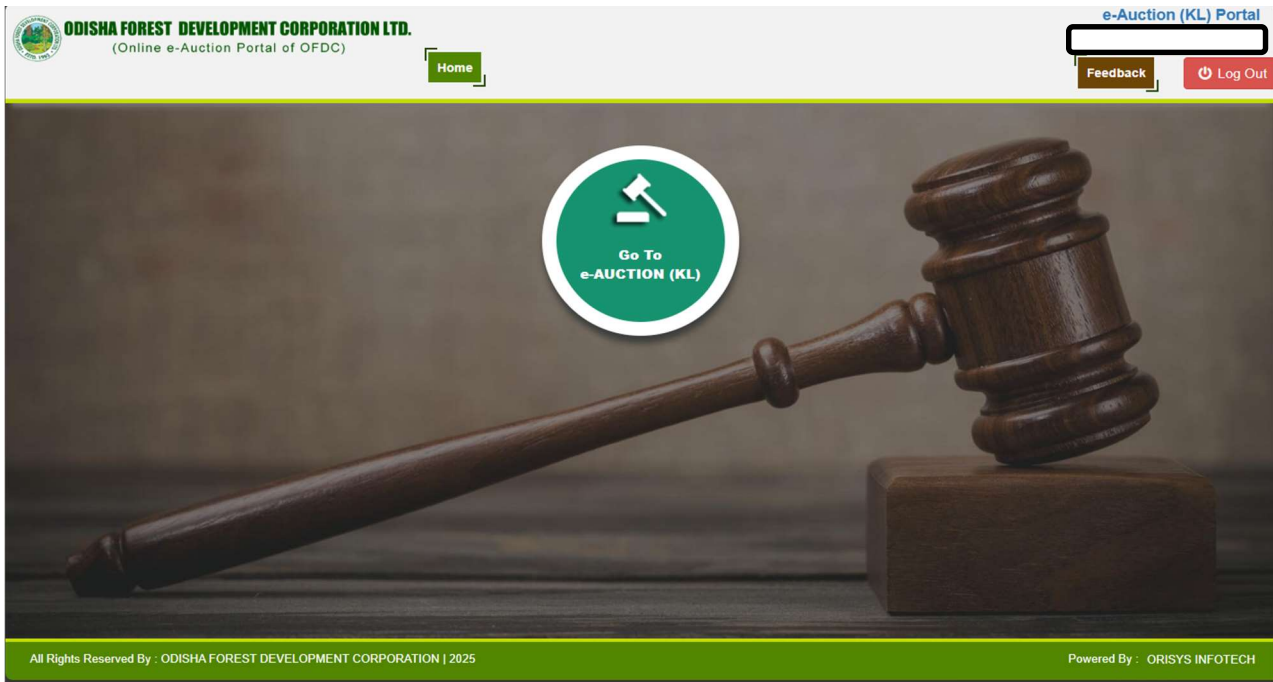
ODISHA FOREST DEVELOPMENT CORPORATION LTD.
(Online e-Auction Portal of OFDC)

Home

e-Auction (KL) Portal

Feedback

Log Out

Go To
e-AUCTION (KL)

All Rights Reserved By : ODISHA FOREST DEVELOPMENT CORPORATION | 2025

Powered By : ORISYS INFOTECH